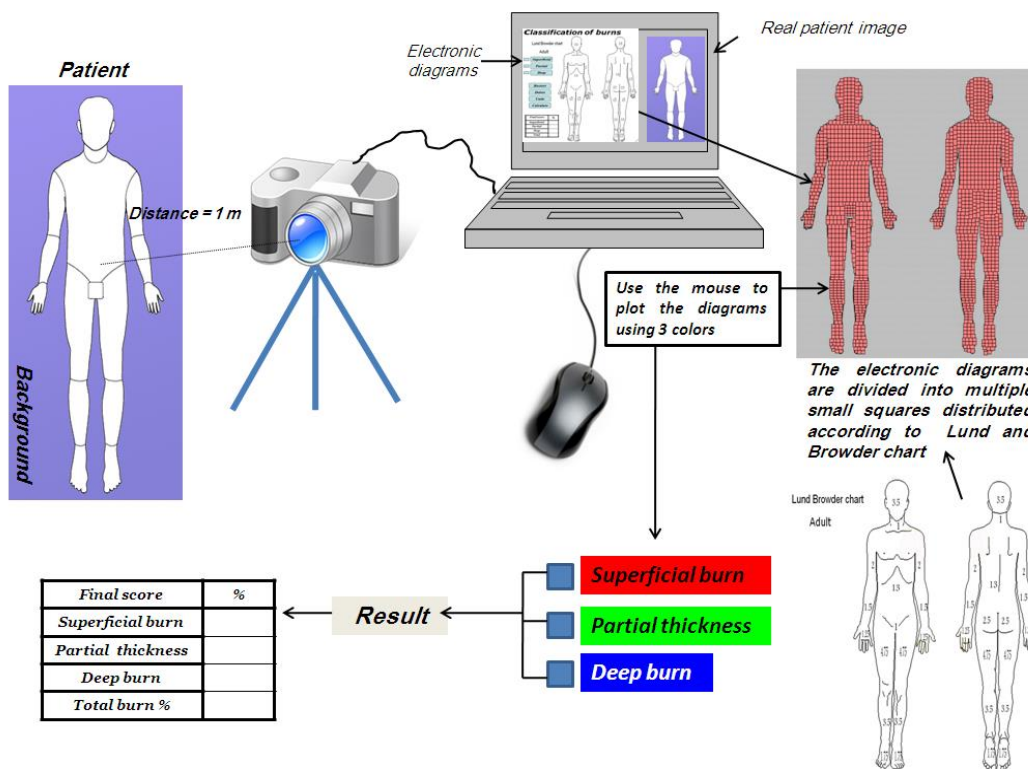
Patient

Distance = 1 m

Background

Electronic diagrams

Classification of burns

Real patient image

Use the mouse to plot the diagrams using 3 colors

The electronic diagrams are divided into multiple small squares distributed according to Lund and Browder chart

Lund Browder chart
Adult

3.5
2
13
1.5
2.5
4.75
3.5
1.75

| Final score | % |
|---|---|
| Superficial burn | |
| Partial thickness | |
| Deep burn | |
| Total burn % | |

Result

Superficial burn

Partial thickness

Deep burn